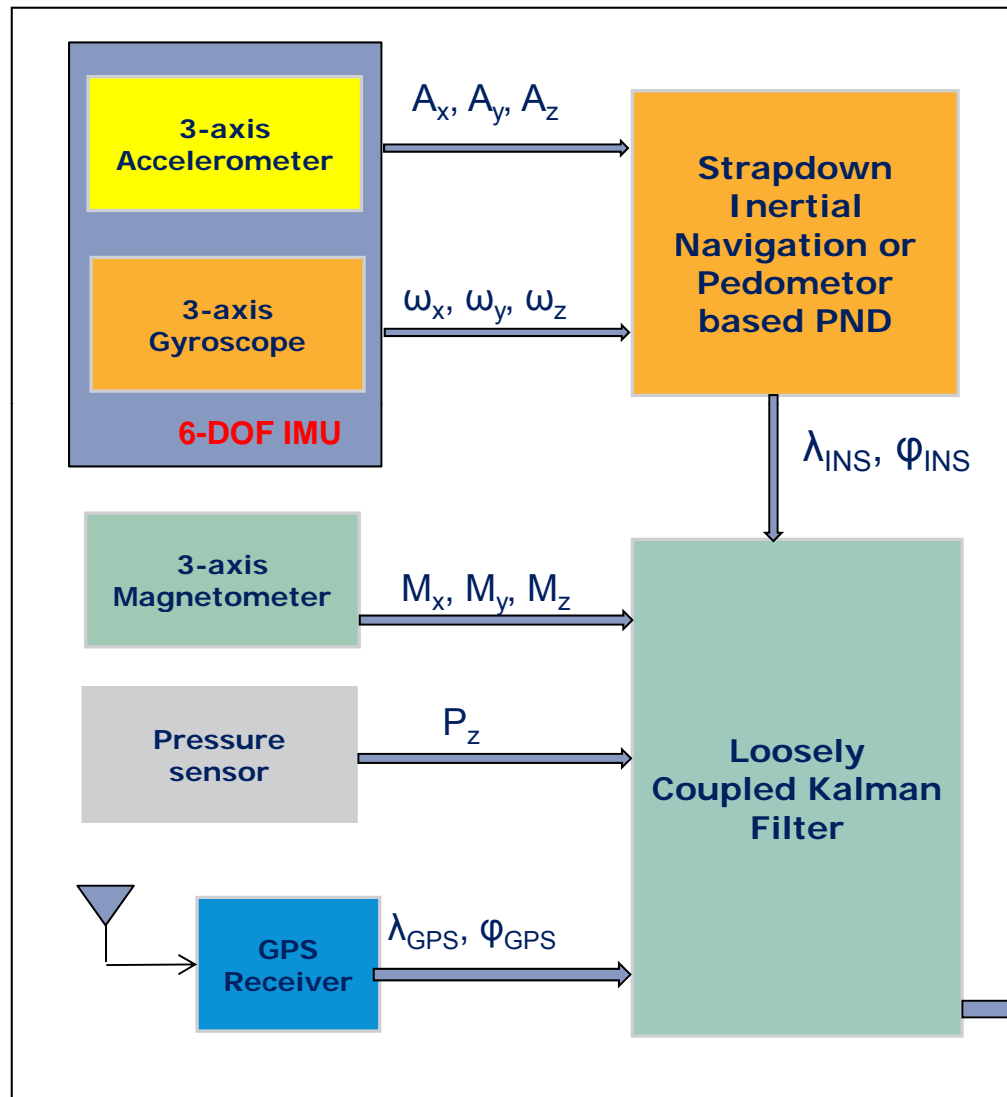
3-axis Accelerometer

3-axis Gyroscope

6-DOF IMU

$A_x, A_y, A_z$

$\omega_x, \omega_y, \omega_z$

Strapdown Inertial Navigation or Pedometer based PND

$\lambda_{INS}, \varphi_{INS}$

3-axis Magnetometer

$M_x, M_y, M_z$

Pressure sensor

$P_z$

GPS Receiver

$\lambda_{GPS}, \varphi_{GPS}$

Loosely Coupled Kalman Filter